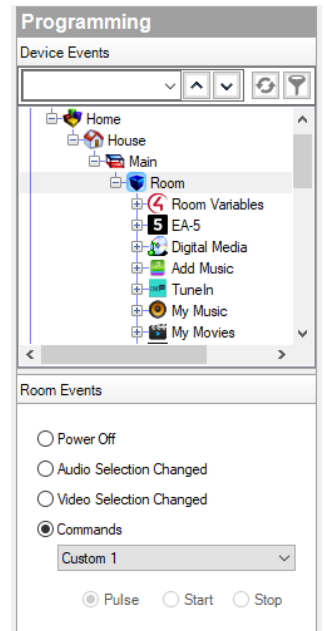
Programming

Device Events

Home
House
Main
Room
Room Variables
EA-5
Digital Media
Add Music
TuneIn
My Music
My Movies

Room Events

Power Off
Audio Selection Changed
Video Selection Changed
Commands
Custom 1
Pulse
Start
Stop